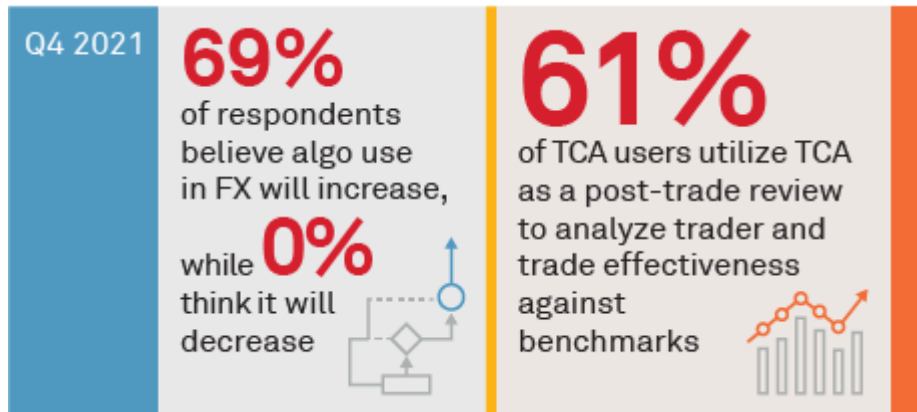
Q4 2021

69%
of respondents believe algo use in FX will increase, while 0% think it will decrease

61%
of TCA users utilize TCA as a post-trade review to analyze trader and trade effectiveness against benchmarks